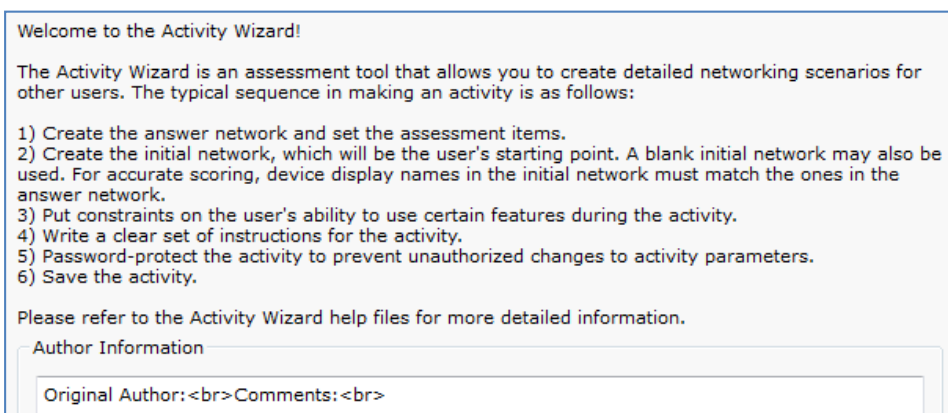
Welcome to the Activity Wizard!

The Activity Wizard is an assessment tool that allows you to create detailed networking scenarios for other users. The typical sequence in making an activity is as follows:

1) Create the answer network and set the assessment items.
2) Create the initial network, which will be the user's starting point. A blank initial network may also be used. For accurate scoring, device display names in the initial network must match the ones in the answer network.
3) Put constraints on the user's ability to use certain features during the activity.
4) Write a clear set of instructions for the activity.
5) Password-protect the activity to prevent unauthorized changes to activity parameters.
6) Save the activity.

Please refer to the Activity Wizard help files for more detailed information.

Author Information

Original Author:<br>Comments:<br>